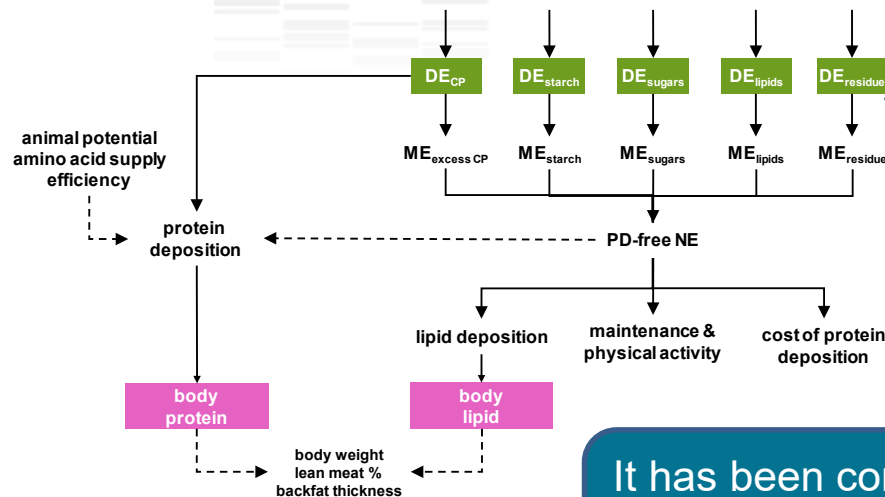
$DE_{CP}$ $DE_{starch}$ $DE_{sugars}$ $DE_{lipids}$ $DE_{residue}$

animal potential
amino acid supply
efficiency

$ME_{excess\ CP}$ $ME_{starch}$ $ME_{sugars}$ $ME_{lipids}$ $ME_{residue}$

protein
deposition

PD-free NE

lipid deposition

maintenance &
physical activity

cost of protein
deposition

body
protein

body
lipid

body weight
lean meat %
backfat thickness

It has been co